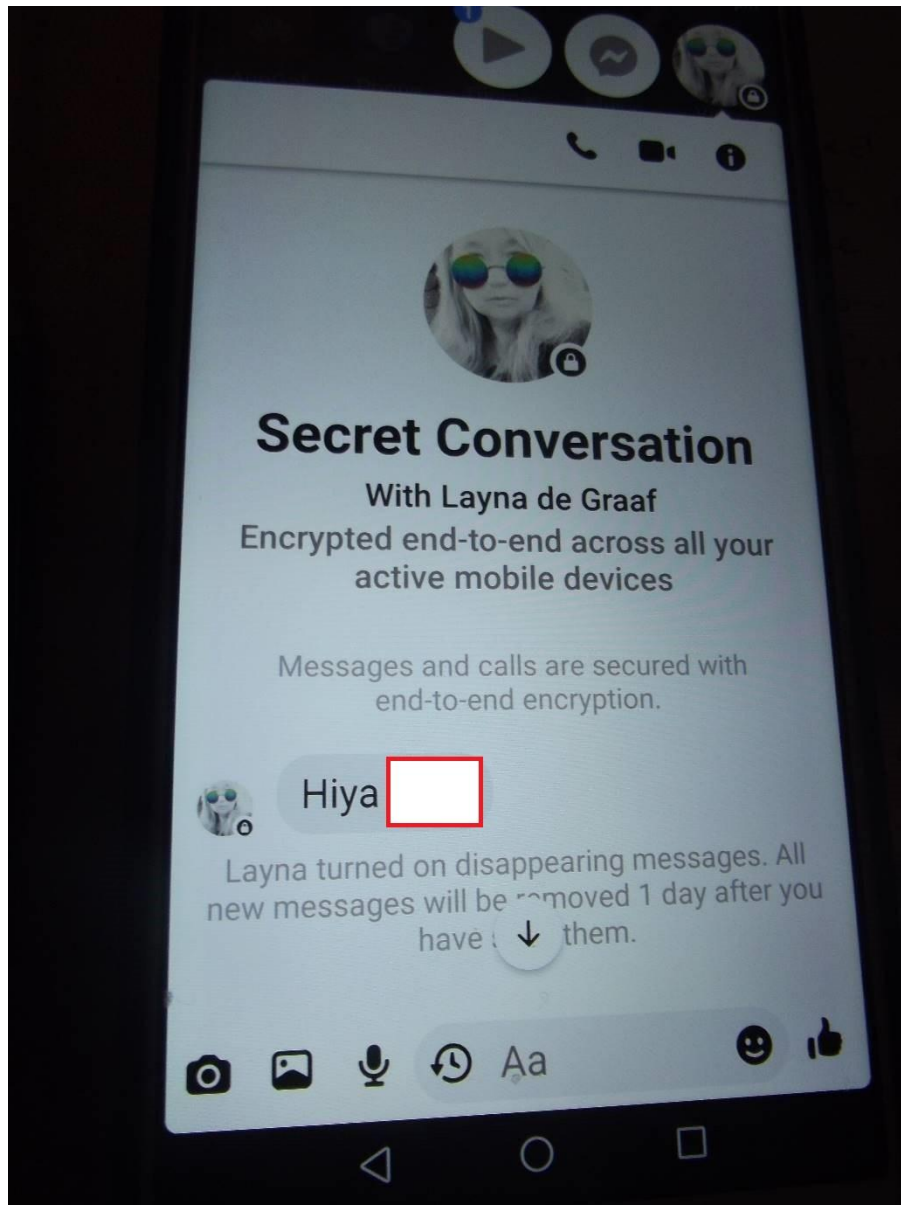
Secret Conversation

With Layna de Graaf

Encrypted end-to-end across all your active mobile devices

Messages and calls are secured with end-to-end encryption.

Hiya

Layna turned on disappearing messages. All new messages will be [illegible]moved 1 day after you have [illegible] them.

Aa